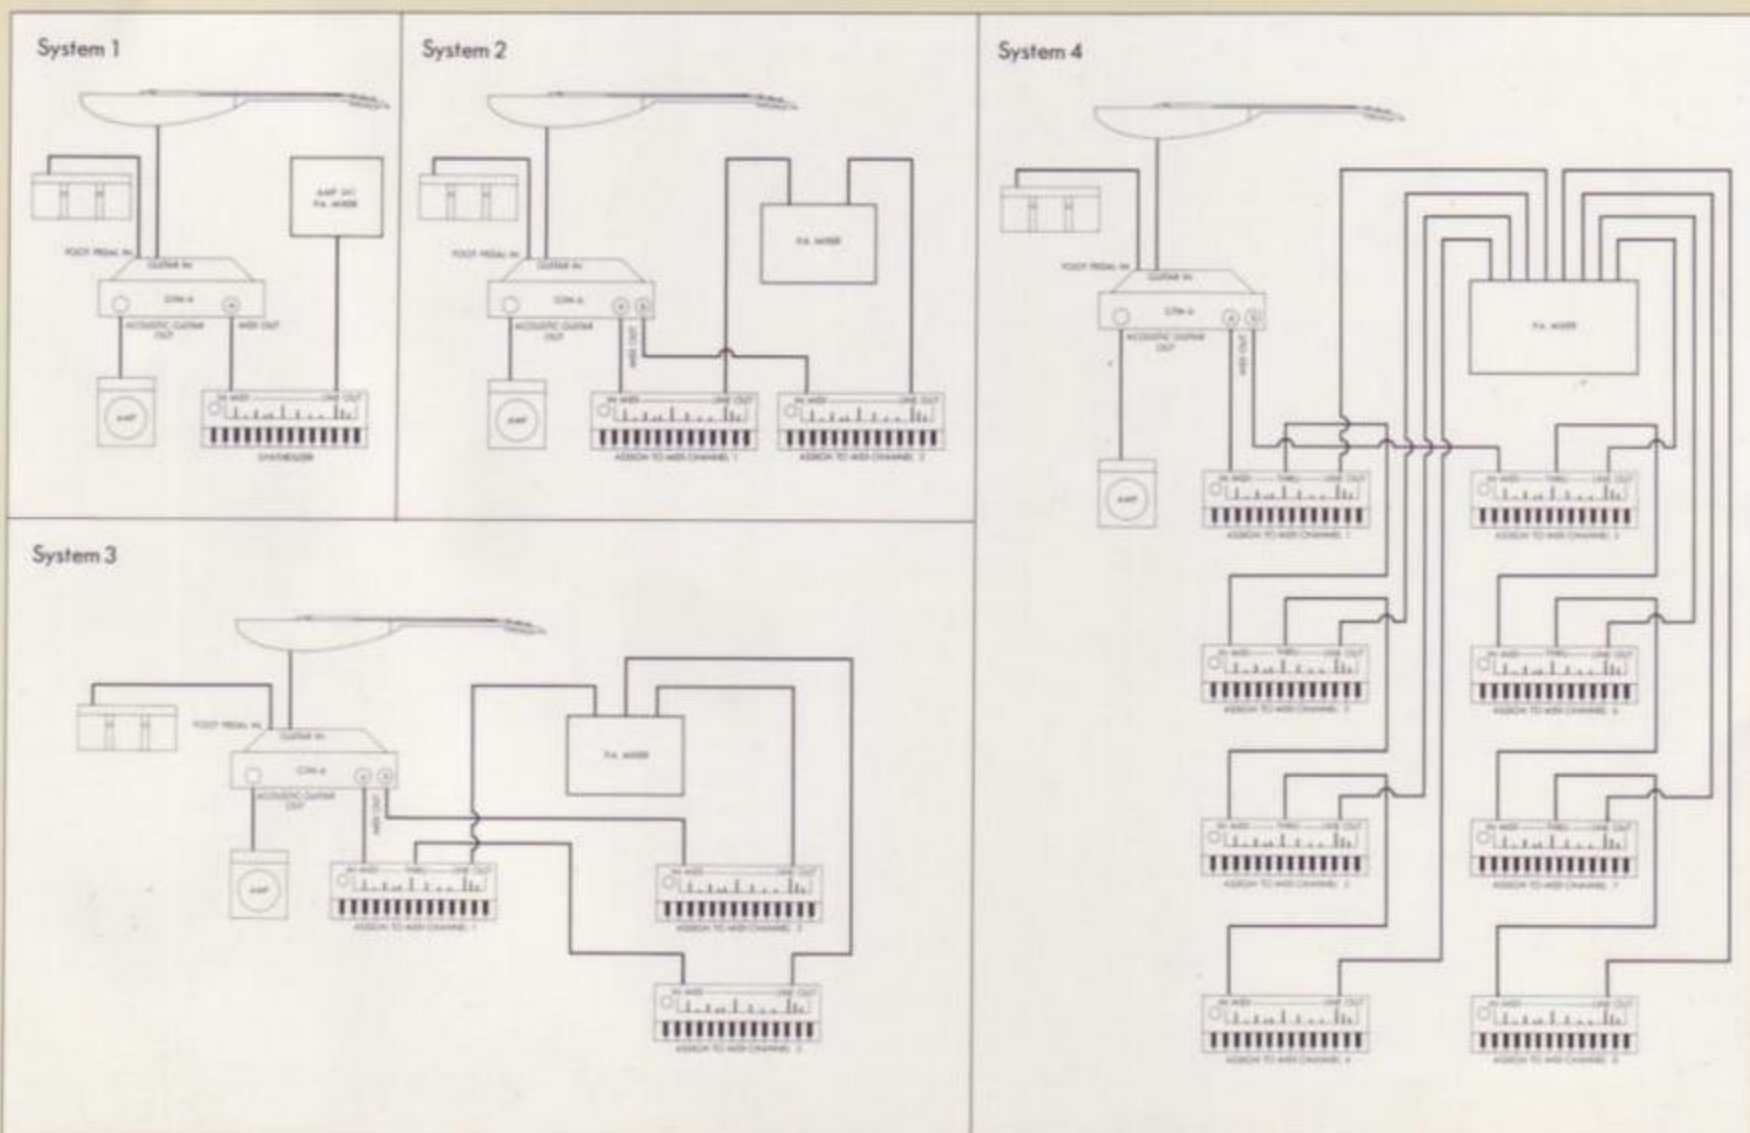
System 1

AMP (H) P.A. MIXER

FOOT PEDAL IN

GUITAR IN

GTM-6

ACOUSTIC GUITAR OUT

MIDI OUT

AMP

IN MIDI

LINE OUT

SYNTHESIZER

System 2

P.A. MIXER

FOOT PEDAL IN

GUITAR IN

GTM-6

ACOUSTIC GUITAR OUT

MIDI OUT

AMP

IN MIDI

LINE OUT

ASSIGN TO MIDI CHANNEL 1

IN MIDI

LINE OUT

ASSIGN TO MIDI CHANNEL 2

System 3

FOOT PEDAL IN

GUITAR IN

GTM-6

ACOUSTIC GUITAR OUT

MIDI OUT

P.A. MIXER

AMP

IN MIDI

THRU

LINE OUT

ASSIGN TO MIDI CHANNEL 1

IN MIDI

LINE OUT

ASSIGN TO MIDI CHANNEL 3

IN MIDI

LINE OUT

ASSIGN TO MIDI CHANNEL 2

System 4

FOOT PEDAL IN

GUITAR IN

GTM-6

ACOUSTIC GUITAR OUT

MIDI OUT

P.A. MIXER

AMP

IN MIDI

THRU

LINE OUT

ASSIGN TO MIDI CHANNEL 1

IN MIDI

THRU

LINE OUT

ASSIGN TO MIDI CHANNEL 5

IN MIDI

THRU

LINE OUT

ASSIGN TO MIDI CHANNEL 2

IN MIDI

THRU

LINE OUT

ASSIGN TO MIDI CHANNEL 6

IN MIDI

THRU

LINE OUT

ASSIGN TO MIDI CHANNEL 3

IN MIDI

THRU

LINE OUT

ASSIGN TO MIDI CHANNEL 7

IN MIDI

LINE OUT

ASSIGN TO MIDI CHANNEL 4

IN MIDI

LINE OUT

ASSIGN TO MIDI CHANNEL 8